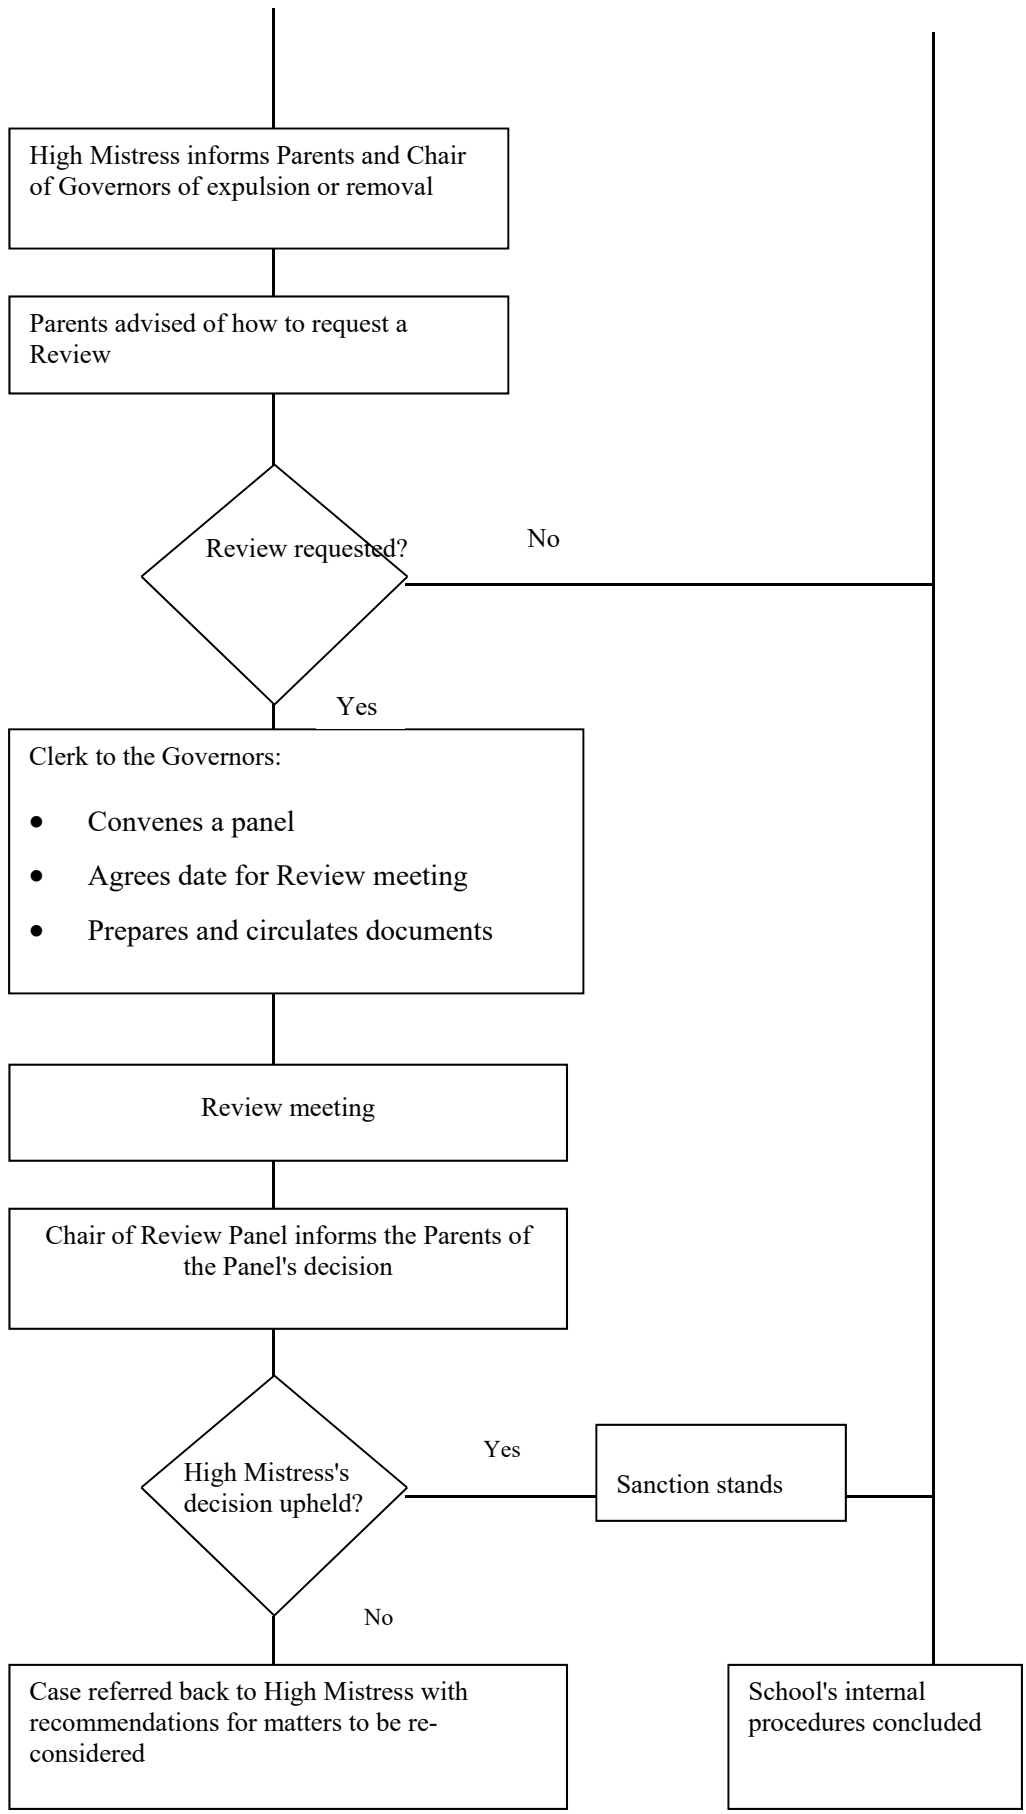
High Mistress informs Parents and Chair of Governors of expulsion or removal

Parents advised of how to request a Review

Review requested?

No

Yes

Clerk to the Governors:

- Convenes a panel
- Agrees date for Review meeting
- Prepares and circulates documents

Review meeting

Chair of Review Panel informs the Parents of the Panel's decision

High Mistress's decision upheld?

Yes

Sanction stands

No

Case referred back to High Mistress with recommendations for matters to be re-considered

School's internal procedures concluded